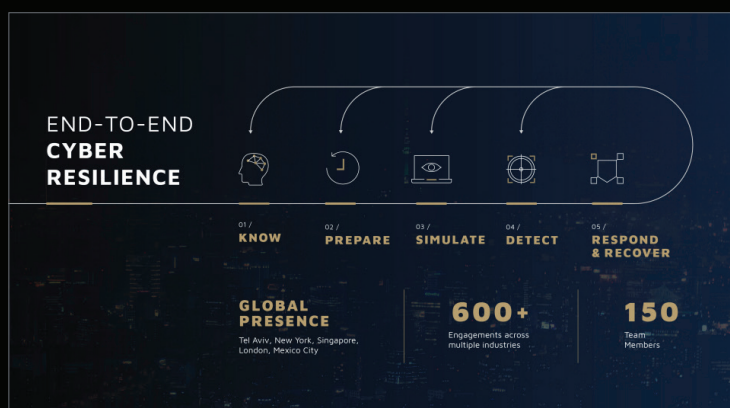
END-TO-END
CYBER
RESILIENCE

01 /
KNOW

02 /
PREPARE

03 /
SIMULATE

04 /
DETECT

05 /
RESPOND & RECOVER

GLOBAL PRESENCE
Tel Aviv, New York, Singapore, London, Mexico City

600+
Engagements across multiple industries

150
Team Members